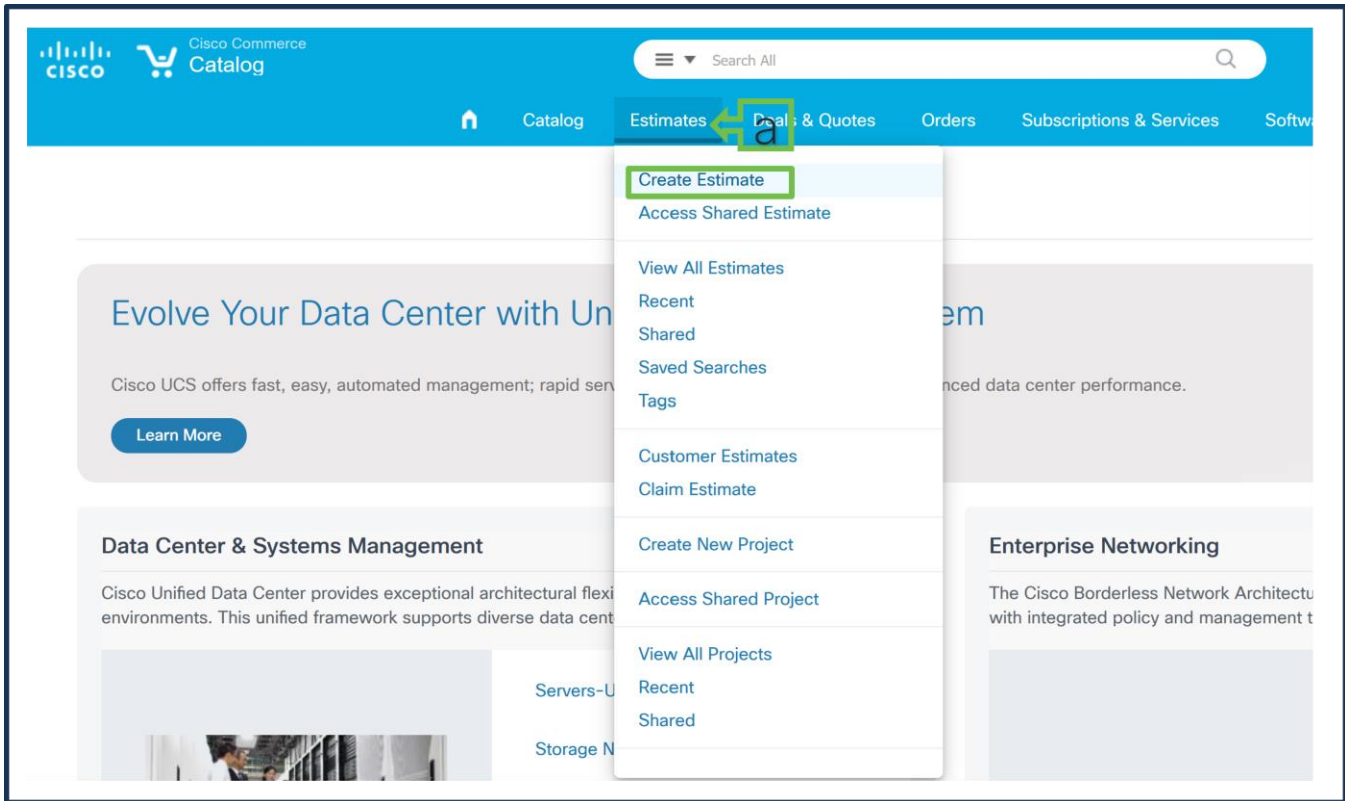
cisco Cisco Commerce Catalog

Search All

Catalog Estimates a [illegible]s & Quotes Orders Subscriptions & Services Softw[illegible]

Create Estimate
Access Shared Estimate

View All Estimates
Recent
Shared
Saved Searches
Tags

Customer Estimates
Claim Estimate

Create New Project

Access Shared Project

View All Projects
Recent
Shared

Evolve Your Data Center with Un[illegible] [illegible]em

Cisco UCS offers fast, easy, automated management; rapid ser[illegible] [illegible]nced data center performance.

Learn More

Data Center & Systems Management

Cisco Unified Data Center provides exceptional architectural flexi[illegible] environments. This unified framework supports diverse data cent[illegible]

Servers-U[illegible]

Storage N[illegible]

Enterprise Networking

The Cisco Borderless Network Architectu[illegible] with integrated policy and management t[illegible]